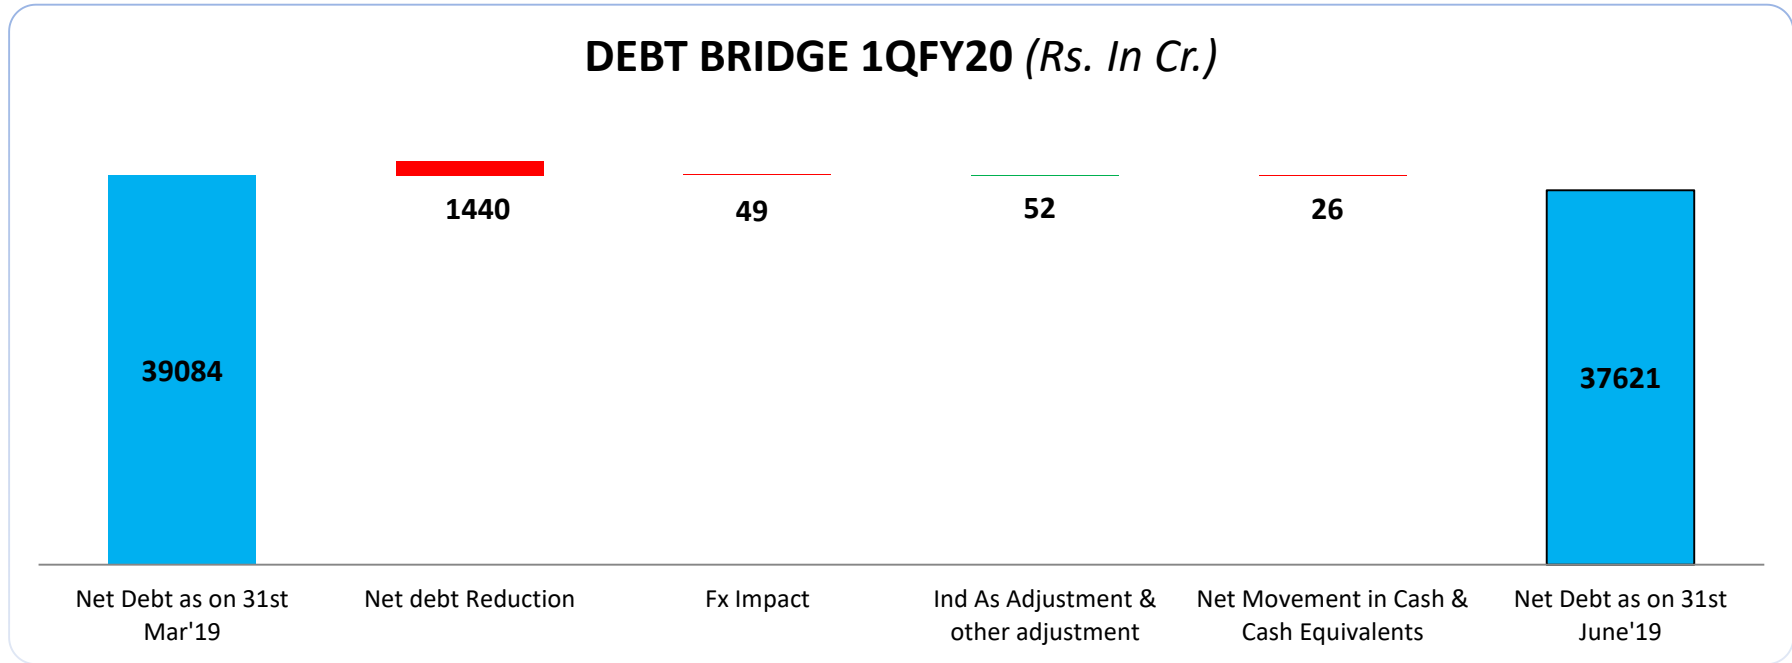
DEBT BRIDGE 1QFY20 (Rs. In Cr.)

39084

1440

49

52

26

37621

Net Debt as on 31st Mar'19

Net debt Reduction

Fx Impact

Ind As Adjustment & other adjustment

Net Movement in Cash & Cash Equivalents

Net Debt as on 31st June'19